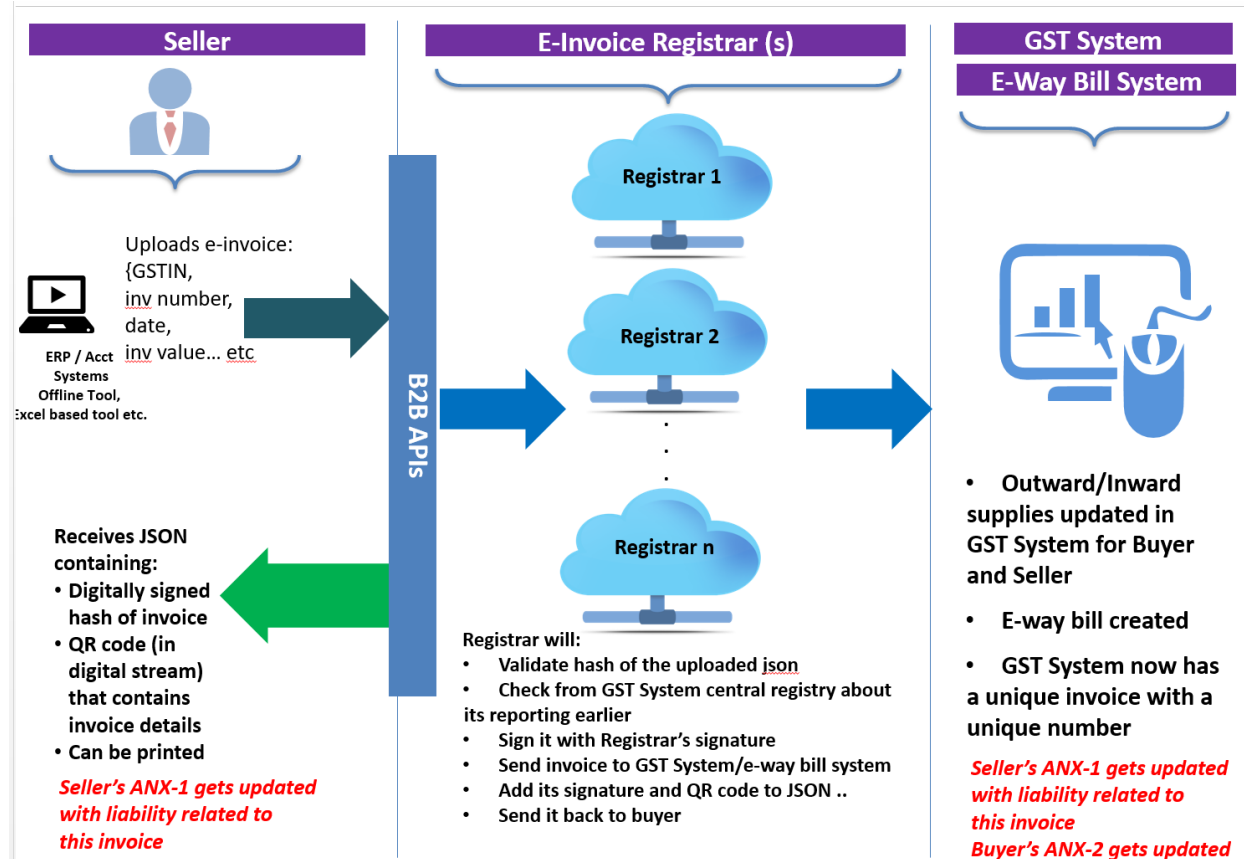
Seller

E-Invoice Registrar (s)

GST System

E-Way Bill System

Uploads e-invoice:
{GSTIN,
inv number,
date,
inv value… etc

ERP / Acct Systems Offline Tool, Excel based tool etc.

B2B APIs

Registrar 1

Registrar 2

.
.
.

Registrar n

Receives JSON containing:
• Digitally signed hash of invoice
• QR code (in digital stream) that contains invoice details
• Can be printed

Seller's ANX-1 gets updated with liability related to this invoice

Registrar will:
• Validate hash of the uploaded json
• Check from GST System central registry about its reporting earlier
• Sign it with Registrar's signature
• Send invoice to GST System/e-way bill system
• Add its signature and QR code to JSON ..
• Send it back to buyer

• Outward/Inward supplies updated in GST System for Buyer and Seller
• E-way bill created
• GST System now has a unique invoice with a unique number

Seller's ANX-1 gets updated with liability related to this invoice
Buyer's ANX-2 gets updated